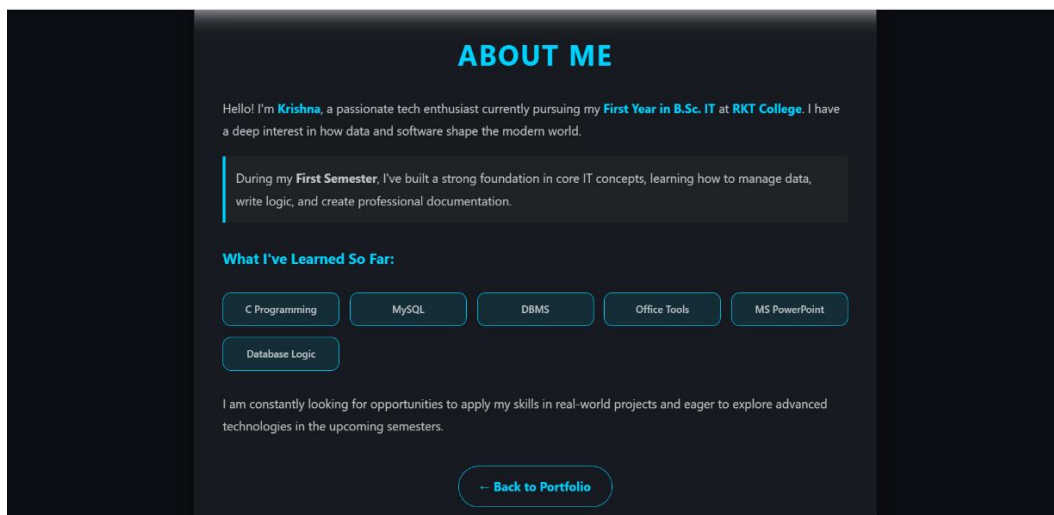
ABOUT ME

Hello! I'm Krishna, a passionate tech enthusiast currently pursuing my First Year in B.Sc. IT at RKT College. I have a deep interest in how data and software shape the modern world.

During my First Semester, I've built a strong foundation in core IT concepts, learning how to manage data, write logic, and create professional documentation.

What I've Learned So Far:

C Programming
MySQL
DBMS
Office Tools
MS PowerPoint
Database Logic

I am constantly looking for opportunities to apply my skills in real-world projects and eager to explore advanced technologies in the upcoming semesters.

← Back to Portfolio